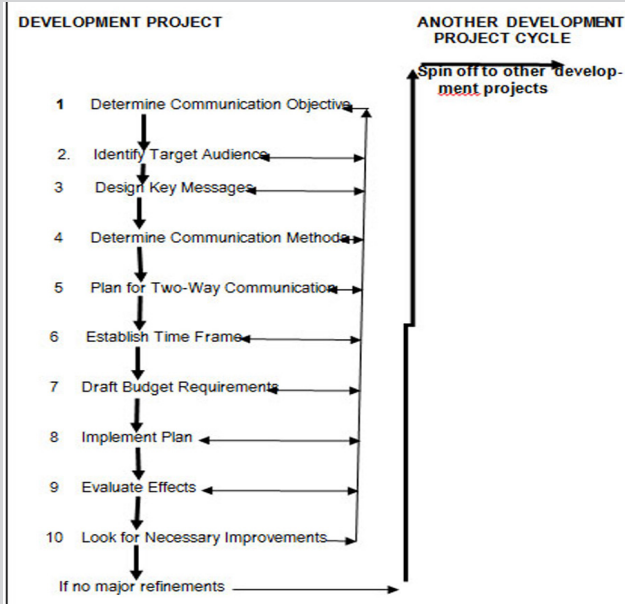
DEVELOPMENT PROJECT

ANOTHER DEVELOPMENT PROJECT CYCLE

Spin off to other development projects

1 Determine Communication Objective

2. Identify Target Audience

3 Design Key Messages

4 Determine Communication Methods

5 Plan for Two-Way Communication

6 Establish Time Frame

7 Draft Budget Requirements

8 Implement Plan

9 Evaluate Effects

10 Look for Necessary Improvements

If no major refinements